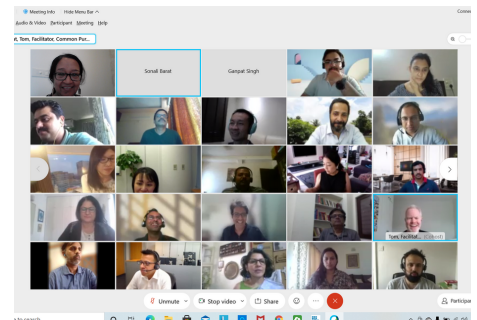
Meeting Info Hide Menu Bar ^

Conn

Audio & Video Participant Meeting Help

t, Tom, Facilitator, Common Pur...

Sonali Barot

Ganpat Singh

Tom, Facilitat... (Host)

Unmute

Stop video

Share

Particip

e to search